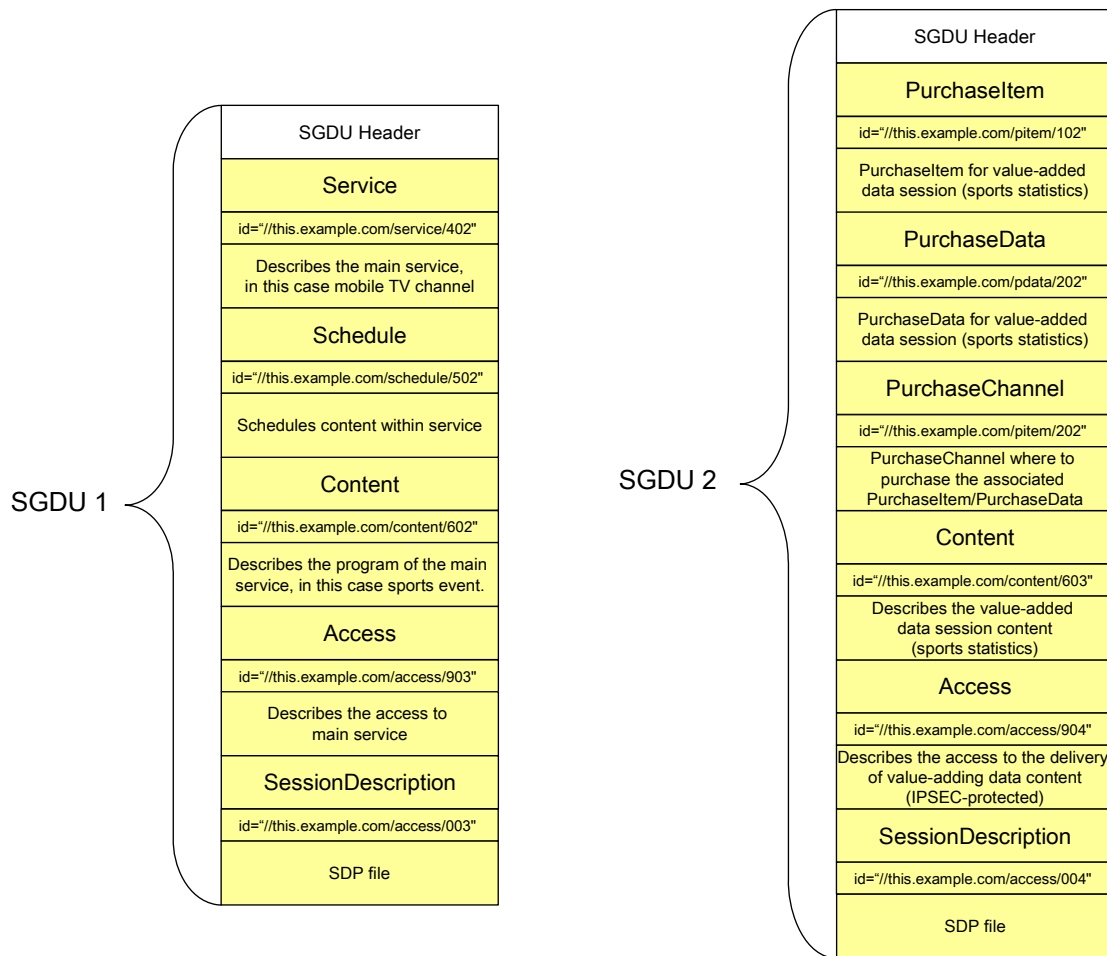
SGDU 1

SGDU Header

Service

id="//this.example.com/service/402"

Describes the main service, in this case mobile TV channel

Schedule

id="//this.example.com/schedule/502"

Schedules content within service

Content

id="//this.example.com/content/602"

Describes the program of the main service, in this case sports event.

Access

id="//this.example.com/access/903"

Describes the access to main service

SessionDescription

id="//this.example.com/access/003"

SDP file

SGDU 2

SGDU Header

PurchaseItem

id="//this.example.com/pitem/102"

PurchaseItem for value-added data session (sports statistics)

PurchaseData

id="//this.example.com/pdata/202"

PurchaseData for value-added data session (sports statistics)

PurchaseChannel

id="//this.example.com/pitem/202"

PurchaseChannel where to purchase the associated PurchaseItem/PurchaseData

Content

id="//this.example.com/content/603"

Describes the value-added data session content (sports statistics)

Access

id="//this.example.com/access/904"

Describes the access to the delivery of value-adding data content (IPSEC-protected)

SessionDescription

id="//this.example.com/access/004"

SDP file